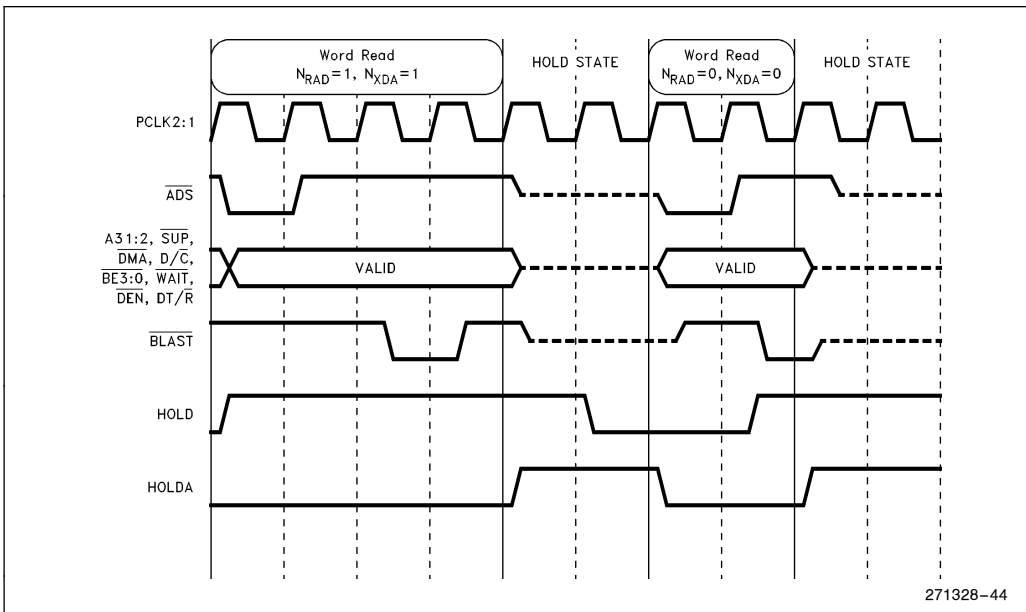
Word Read
$N_{RAD}=1$, $N_{XDA}=1$

HOLD STATE

Word Read
$N_{RAD}=0$, $N_{XDA}=0$

HOLD STATE

PCLK2:1

$\overline{ADS}$

A31:2, $\overline{SUP}$, $\overline{DMA}$, D/$\overline{C}$, $\overline{BE3:0}$, $\overline{WAIT}$, $\overline{DEN}$, DT/$\overline{R}$

VALID

VALID

$\overline{BLAST}$

HOLD

HOLDA

271328–44